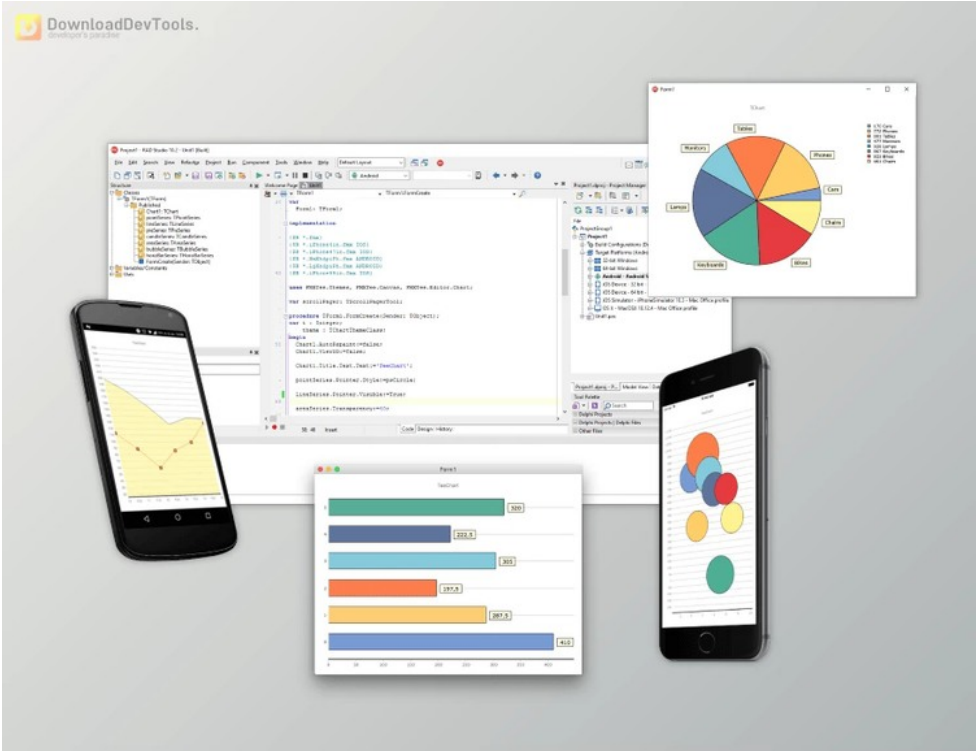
DownloadDevTools.
developer's paradise

Project1 - RAD Studio 10.2 - Unit1 [Built]

File Edit Search View Refactor Project Run Component Tools Window Help

Default Layout

Android

Structure

Welcome Page

Unit1

var
Form1: TForm1;

implementation

{$R *.fmx}

uses FMXTee.Themes, FMXTee.Canvas, FMXTee.Editor.Chart;

var scrollPager: TScrollPagerTool;

procedure TForm1.FormCreate(Sender: TObject);
var t : Integer;
theme : TChartThemeClass;
begin
Chart1.AutoRepaint:=false;
Chart1.View3D:=false;

Chart1.Title.Text.Text:='TeeChart';

pointSeries.Pointer.Style:=psCircle;

lineSeries.Pointer.Visible:=true;

areaSeries.Transparency:=50;

Insert

Code Design History

Project1.dproj - Project Manager

File

ProjectGroup1

Project1

Build Configurations

Target Platforms

32-bit Windows

64-bit Windows

Android

iOS Device - 32 bit

iOS Device - 64 bit

iOS Simulator

OS X

Unit1.pas

Tool Palette

Search

Delphi Projects

Delphi Projects | Delphi Files

Other Files

Form1

TChart

Tables

Monitors

Phones

Cars

Lamps

Chairs

Keyboards

Mice

Form1

TeeChart

320

222,5

305

197,5

287,5

410